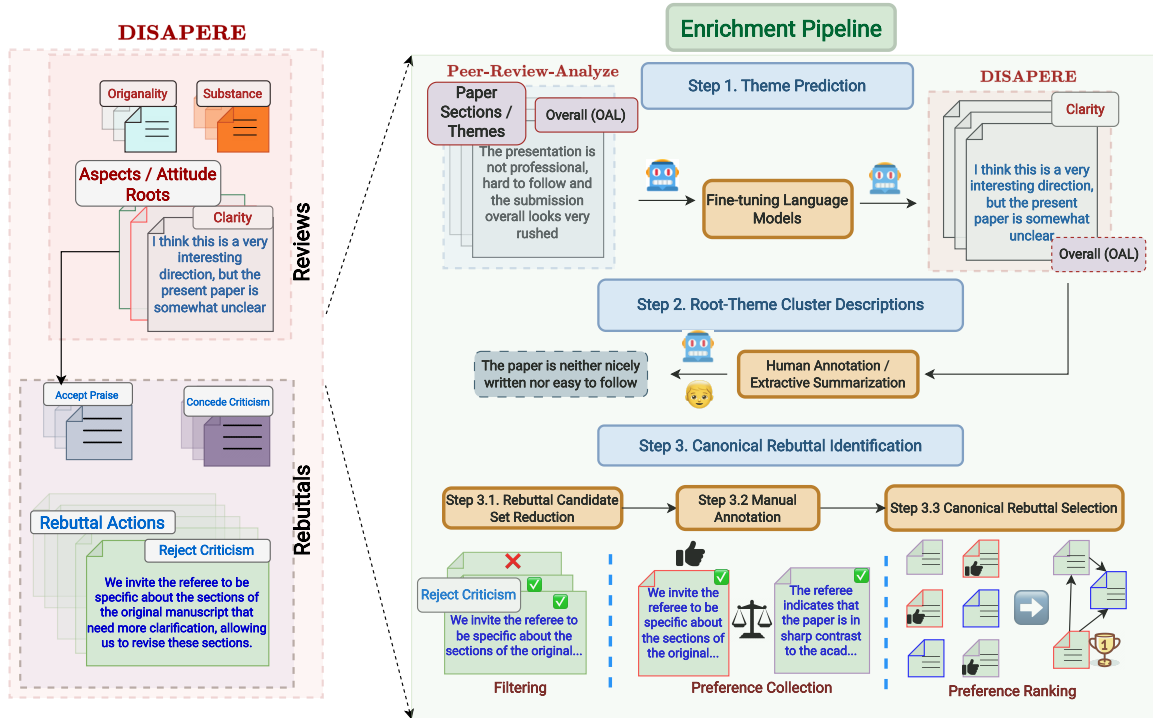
DISAPERE

Origanality

Substance

Aspects / Attitude Roots

Clarity

I think this is a very interesting direction, but the present paper is somewhat unclear

Reviews

Accept Praise

Concede Criticism

Rebuttal Actions

Reject Criticism

We invite the referee to be specific about the sections of the original manuscript that need more clarification, allowing us to revise these sections.

Rebuttals

Enrichment Pipeline

Peer-Review-Analyze

Paper Sections / Themes

Overall (OAL)

The presentation is not professional, hard to follow and the submission overall looks very rushed

Step 1. Theme Prediction

Fine-tuning Language Models

DISAPERE

Clarity

I think this is a very interesting direction, but the present paper is somewhat unclear

Overall (OAL)

Step 2. Root-Theme Cluster Descriptions

The paper is neither nicely written nor easy to follow

Human Annotation / Extractive Summarization

Step 3. Canonical Rebuttal Identification

Step 3.1. Rebuttal Candidate Set Reduction

Step 3.2 Manual Annotation

Step 3.3 Canonical Rebuttal Selection

Reject Criticism

We invite the referee to be specific about the sections of the original...

Filtering

We invite the referee to be specific about the sections of the original...

The referee indicates that the paper is in sharp contrast to the acad...

Preference Collection

Preference Ranking